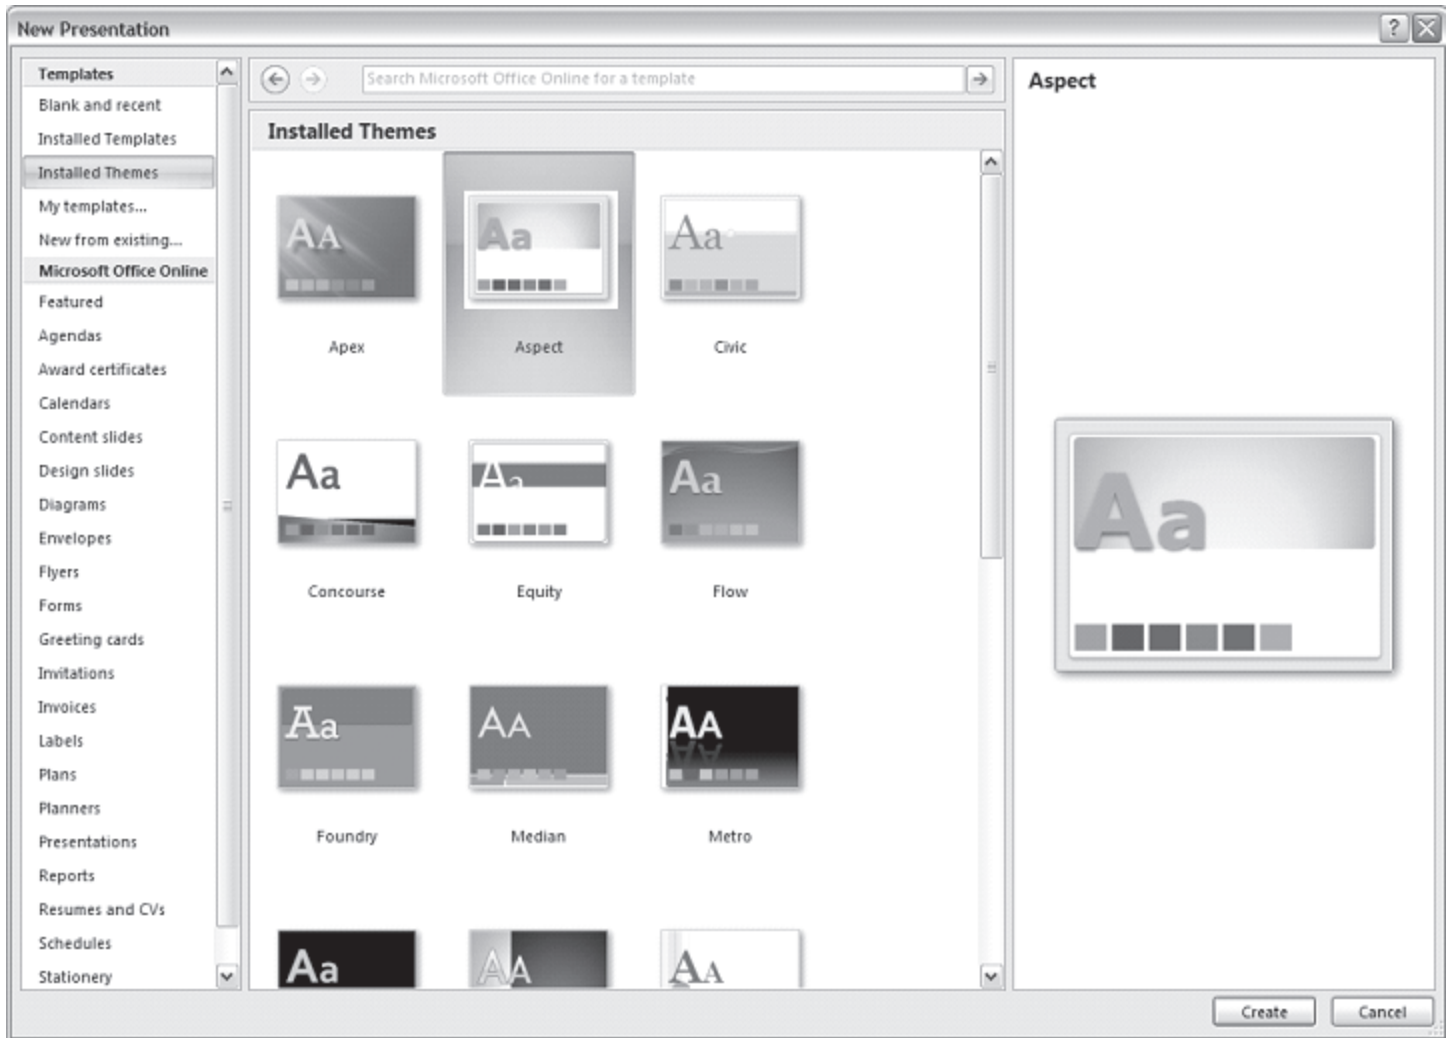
New Presentation

?

Templates
Blank and recent
Installed Templates
Installed Themes
My templates...
New from existing...
Microsoft Office Online
Featured
Agendas
Award certificates
Calendars
Content slides
Design slides
Diagrams
Envelopes
Flyers
Forms
Greeting cards
Invitations
Invoices
Labels
Plans
Planners
Presentations
Reports
Resumes and CVs
Schedules
Stationery

Search Microsoft Office Online for a template

Installed Themes

AA
Apex

Aa
Aspect

Aa
Civic

Aa
Concourse

Aa
Equity

Aa
Flow

Aa
Foundry

AA
Median

AA
Metro

Aa

AA

AA

Aspect

Aa

Create
Cancel